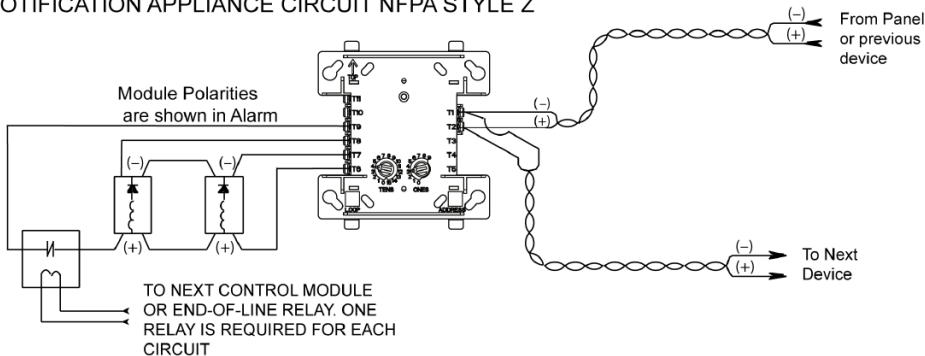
OTIFICATION APPLIANCE CIRCUIT NFPA STYLE Z

(−)
(+)
From Panel or previous device

Module Polarities are shown in Alarm

T11
T10
T9
T8
T7
T6

T1
T2
T3
T4
T5

(−)
(+)

(−)
(−)

(+)
(+)

TENS
ONES

LOOP
ADDRESS

(−)
(+)
To Next Device

TO NEXT CONTROL MODULE OR END-OF-LINE RELAY. ONE RELAY IS REQUIRED FOR EACH CIRCUIT